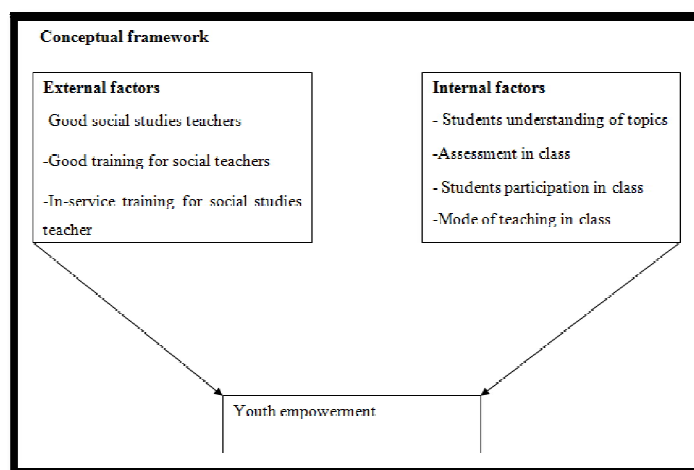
Conceptual framework

External factors

Good social studies teachers

-Good training for social teachers

-In-service training for social studies teacher

Internal factors

- Students understanding of topics

-Assessment in class

- Students participation in class

-Mode of teaching in class

Youth empowerment